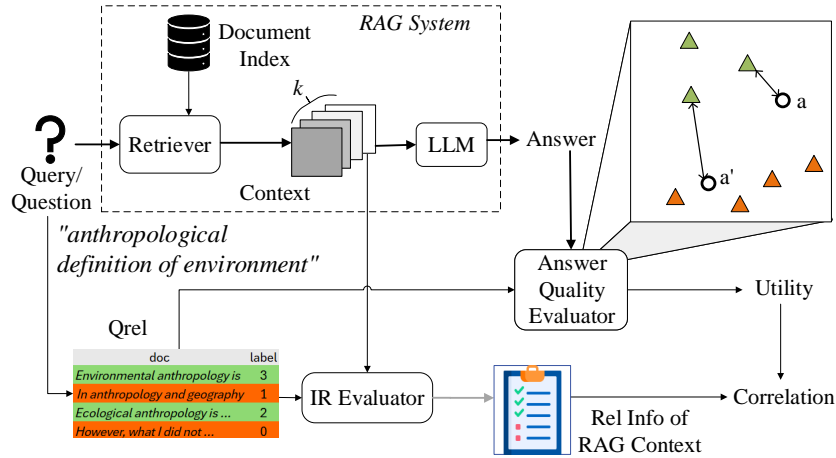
RAG System

Document Index

Query/ Question

Retriever

$k$

Context

LLM

Answer

a

a'

"anthropological definition of environment"

Answer Quality Evaluator

Utility

Qrel

| doc | label |
|---|---|
| Environmental anthropology is | 3 |
| In anthropology and geography | 1 |
| Ecological anthropology is ... | 2 |
| However, what I did not ... | 0 |

IR Evaluator

Rel Info of RAG Context

Correlation